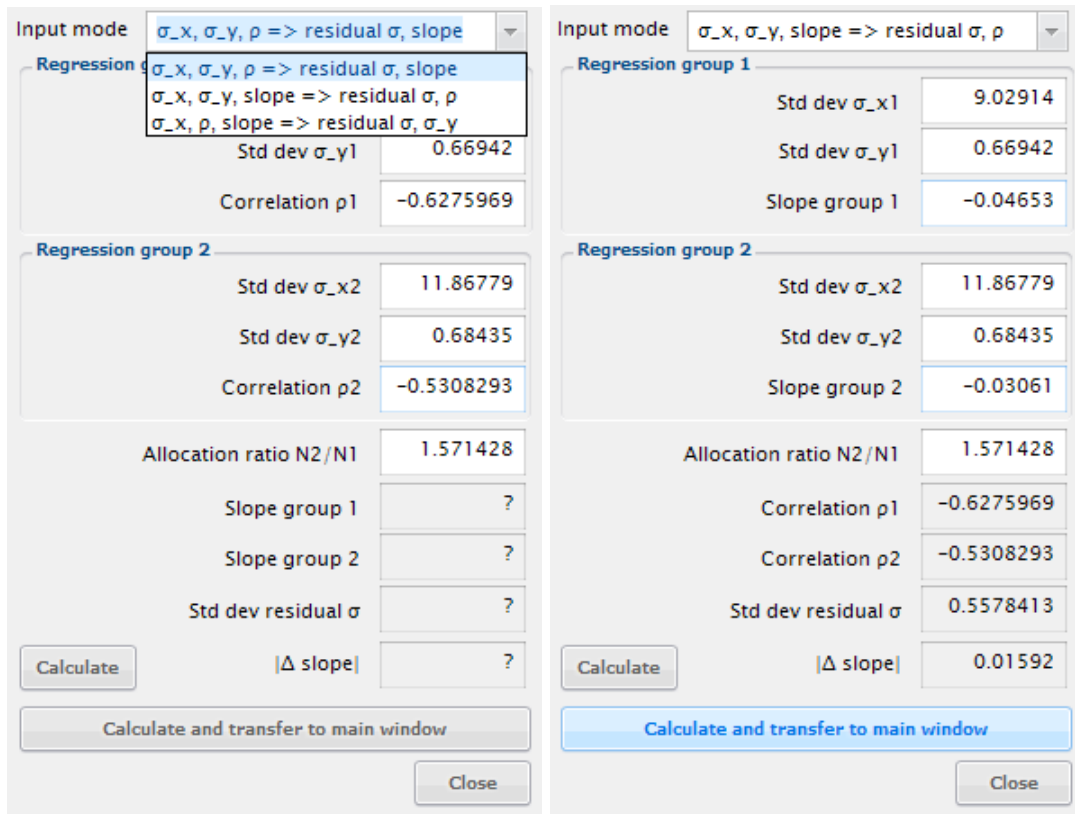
Input mode σ_x, σ_y, ρ => residual σ, slope

σ_x, σ_y, ρ => residual σ, slope
σ_x, σ_y, slope => residual σ, ρ
σ_x, ρ, slope => residual σ, σ_y

Regression g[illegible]

Std dev σ_y1 0.66942

Correlation ρ1 −0.6275969

Regression group 2

Std dev σ_x2 11.86779

Std dev σ_y2 0.68435

Correlation ρ2 −0.5308293

Allocation ratio N2/N1 1.571428

Slope group 1 ?

Slope group 2 ?

Std dev residual σ ?

Calculate |Δ slope| ?

Calculate and transfer to main window

Close

Input mode σ_x, σ_y, slope => residual σ, ρ

Regression group 1

Std dev σ_x1 9.02914

Std dev σ_y1 0.66942

Slope group 1 −0.04653

Regression group 2

Std dev σ_x2 11.86779

Std dev σ_y2 0.68435

Slope group 2 −0.03061

Allocation ratio N2/N1 1.571428

Correlation ρ1 −0.6275969

Correlation ρ2 −0.5308293

Std dev residual σ 0.5578413

Calculate |Δ slope| 0.01592

Calculate and transfer to main window

Close